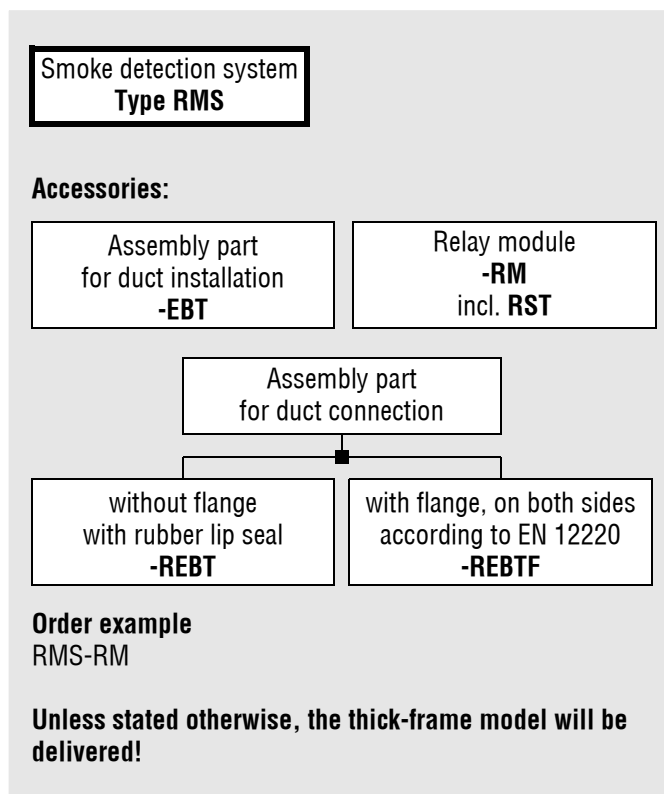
Smoke detection system
**Type RMS**

**Accessories:**

Assembly part
for duct installation
**-EBT**

Relay module
**-RM**
incl. **RST**

Assembly part
for duct connection

without flange
with rubber lip seal
**-REBT**

with flange, on both sides
according to EN 12220
**-REBTF**

**Order example**
RMS-RM

**Unless stated otherwise, the thick-frame model will be delivered!**